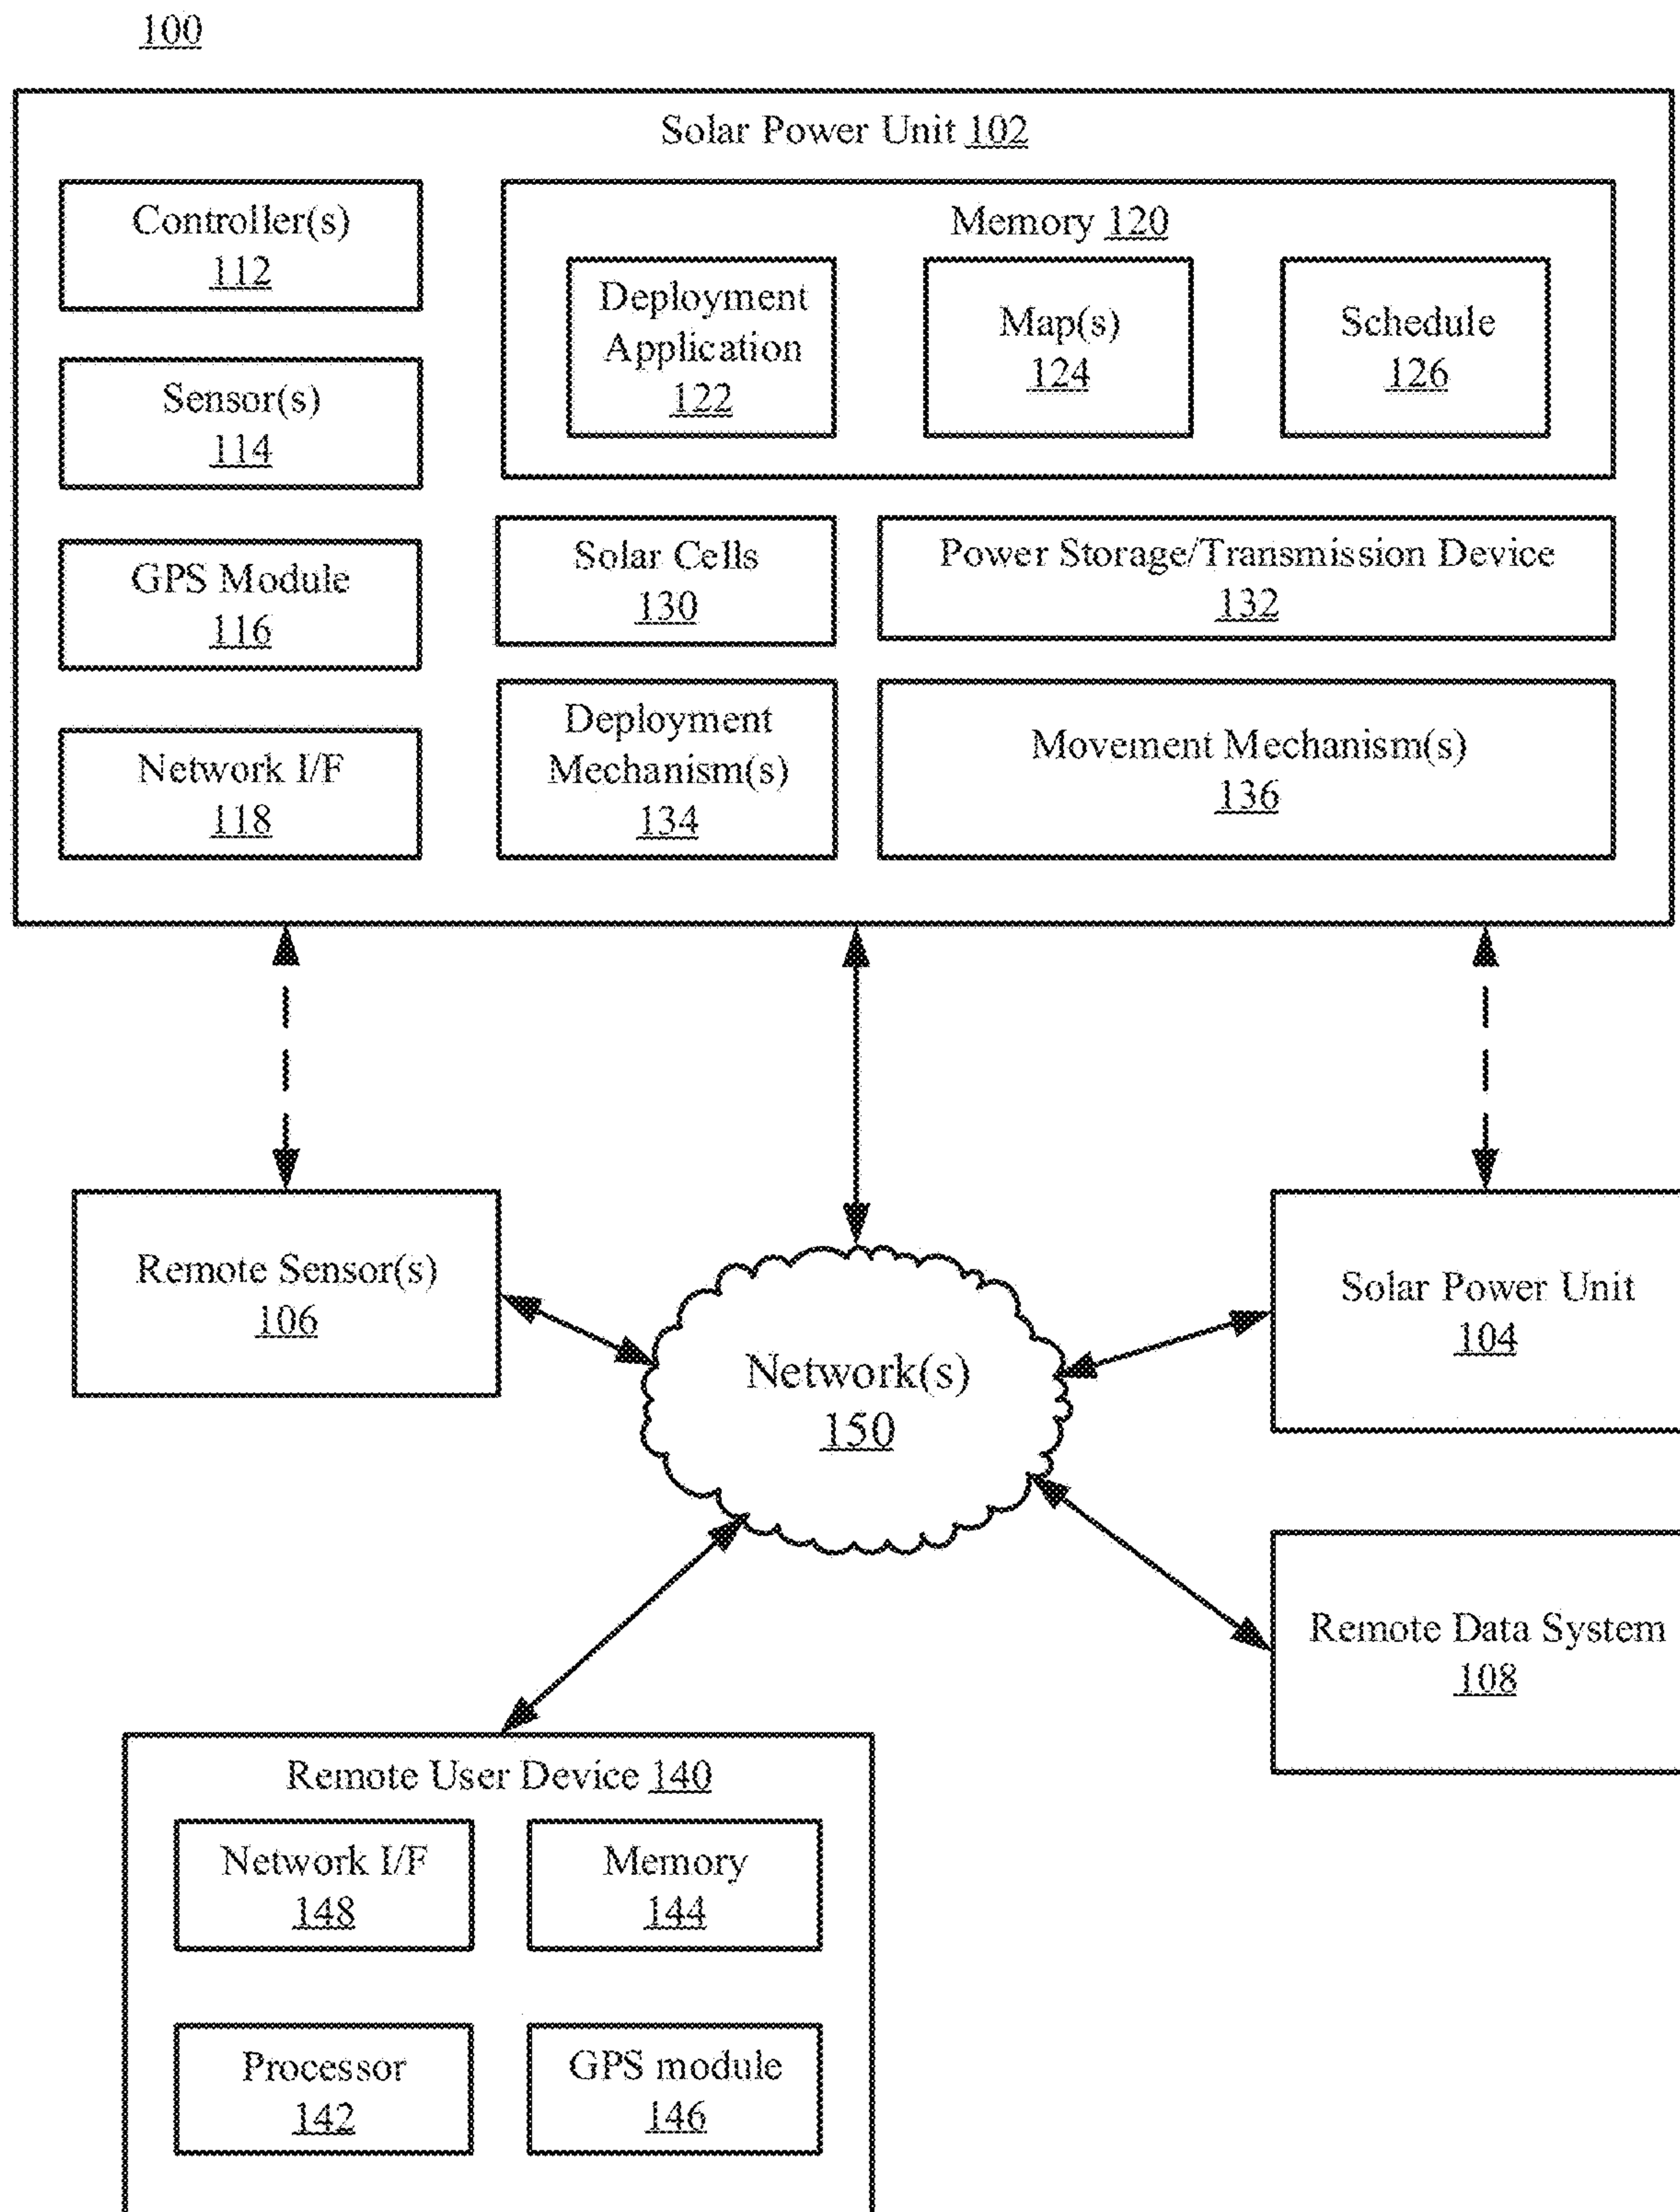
100

Solar Power Unit 102

Controller(s) 112

Memory 120

Deployment Application 122

Map(s) 124

Schedule 126

Sensor(s) 114

GPS Module 116

Solar Cells 130

Power Storage/Transmission Device 132

Network I/F 118

Deployment Mechanism(s) 134

Movement Mechanism(s) 136

Remote Sensor(s) 106

Network(s) 150

Solar Power Unit 104

Remote Data System 108

Remote User Device 140

Network I/F 148

Memory 144

Processor 142

GPS module 146